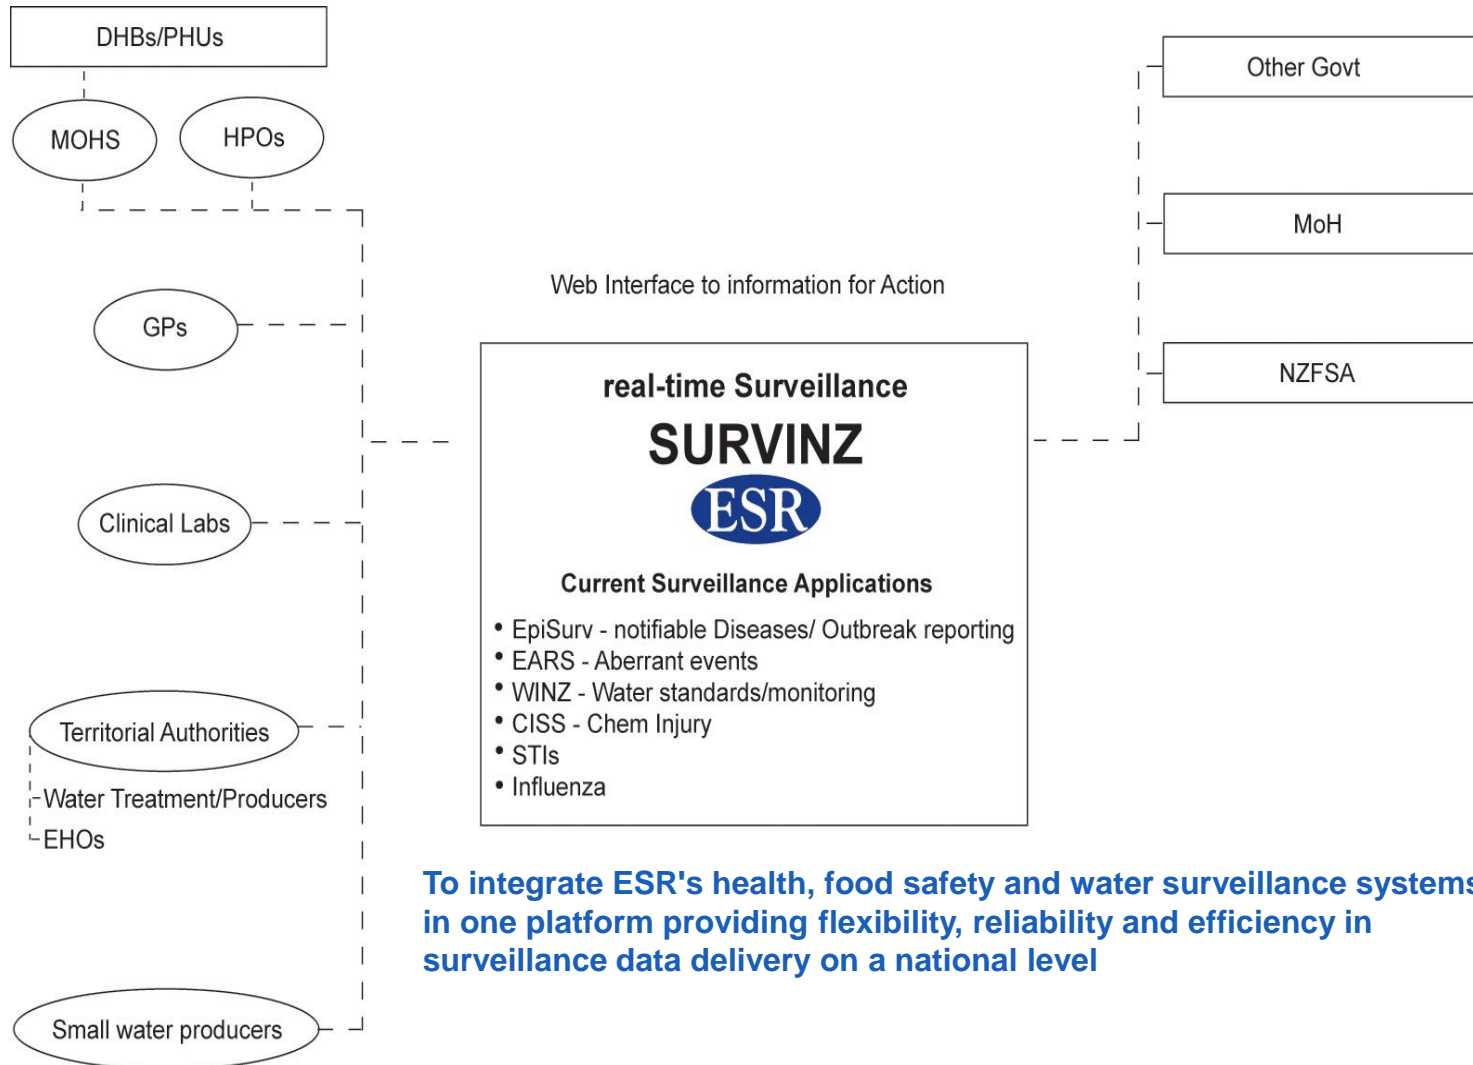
DHBs/PHUs

MOHS

HPOs

GPs

Clinical Labs

Territorial Authorities

Water Treatment/Producers

EHOs

Small water producers

Other Govt

MoH

NZFSA

Web Interface to information for Action

real-time Surveillance

SURVINZ

ESR

Current Surveillance Applications

• EpiSurv - notifiable Diseases/ Outbreak reporting
• EARS - Aberrant events
• WINZ - Water standards/monitoring
• CISS - Chem Injury
• STIs
• Influenza

To integrate ESR's health, food safety and water surveillance system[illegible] in one platform providing flexibility, reliability and efficiency in surveillance data delivery on a national level